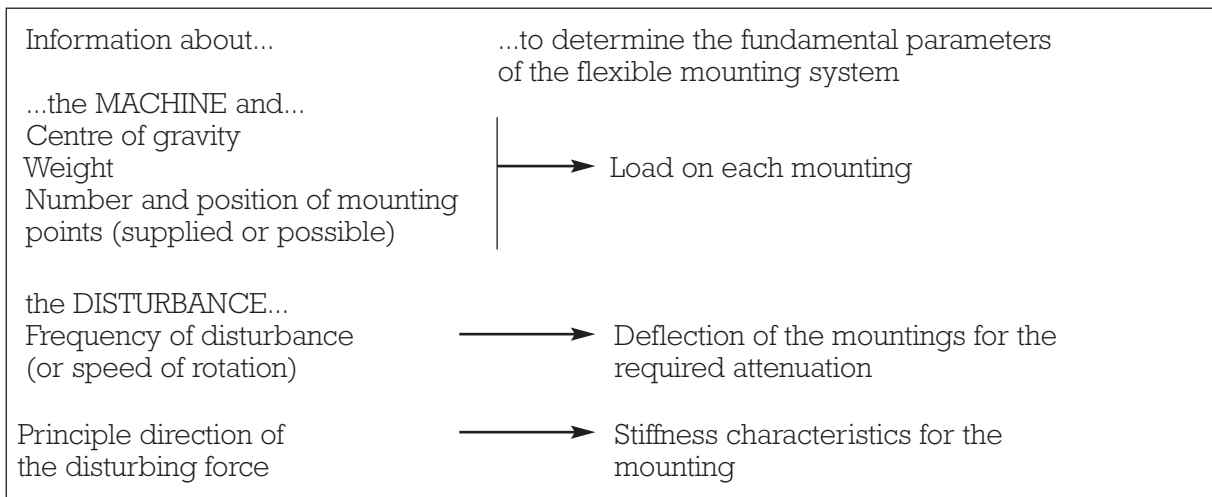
| Information about... | ...to determine the fundamental parameters of the flexible mounting system |
|---|---|
| ...the MACHINE and... Centre of gravity Weight Number and position of mounting points (supplied or possible) | Load on each mounting |
| the DISTURBANCE... Frequency of disturbance (or speed of rotation) | Deflection of the mountings for the required attenuation |
| Principle direction of the disturbing force | Stiffness characteristics for the mounting |